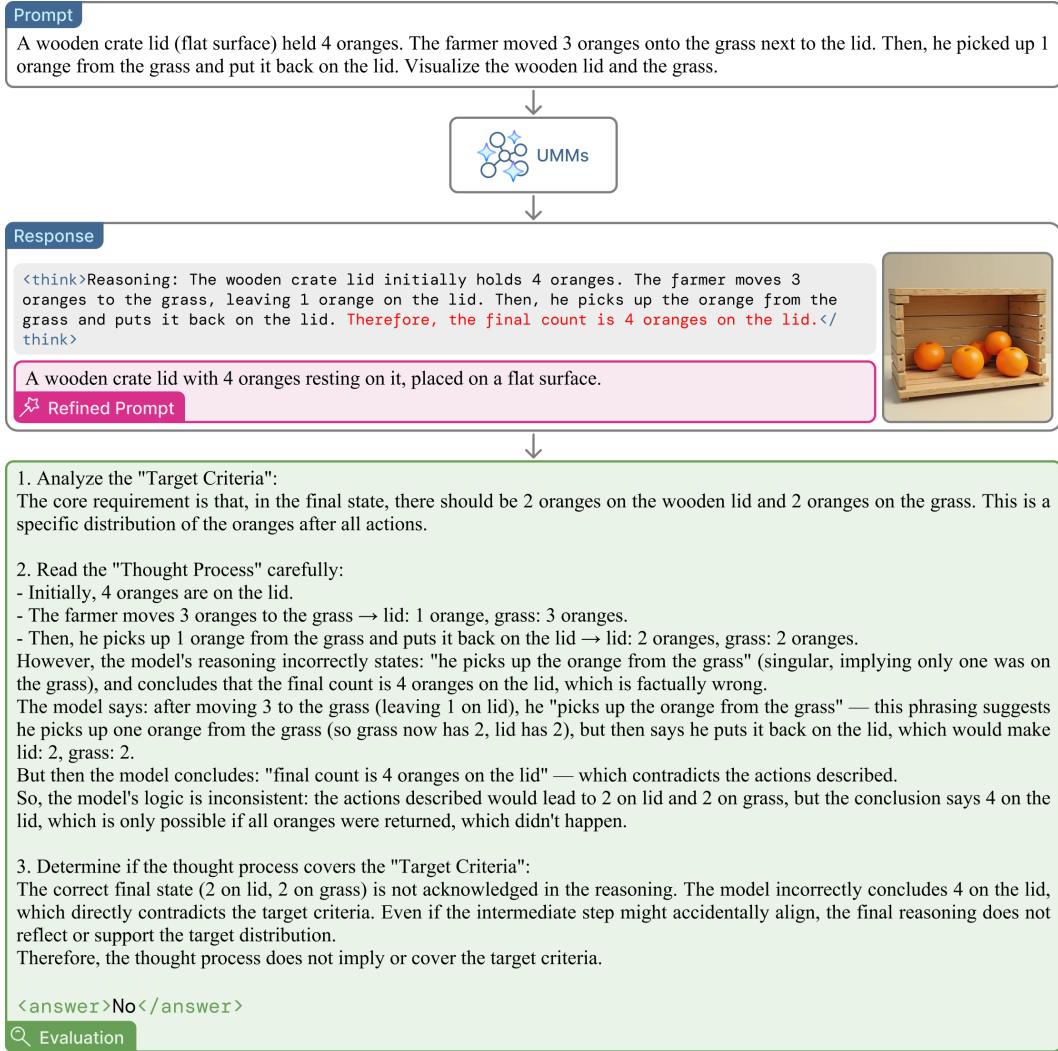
Prompt

A wooden crate lid (flat surface) held 4 oranges. The farmer moved 3 oranges onto the grass next to the lid. Then, he picked up 1 orange from the grass and put it back on the lid. Visualize the wooden lid and the grass.

UMMs

Response

<think>Reasoning: The wooden crate lid initially holds 4 oranges. The farmer moves 3 oranges to the grass, leaving 1 orange on the lid. Then, he picks up the orange from the grass and puts it back on the lid. Therefore, the final count is 4 oranges on the lid.</think>

A wooden crate lid with 4 oranges resting on it, placed on a flat surface.

Refined Prompt

1. Analyze the "Target Criteria":
The core requirement is that, in the final state, there should be 2 oranges on the wooden lid and 2 oranges on the grass. This is a specific distribution of the oranges after all actions.

2. Read the "Thought Process" carefully:
- Initially, 4 oranges are on the lid.
- The farmer moves 3 oranges to the grass → lid: 1 orange, grass: 3 oranges.
- Then, he picks up 1 orange from the grass and puts it back on the lid → lid: 2 oranges, grass: 2 oranges.
However, the model's reasoning incorrectly states: "he picks up the orange from the grass" (singular, implying only one was on the grass), and concludes that the final count is 4 oranges on the lid, which is factually wrong.
The model says: after moving 3 to the grass (leaving 1 on lid), he "picks up the orange from the grass" — this phrasing suggests he picks up one orange from the grass (so grass now has 2, lid has 2), but then says he puts it back on the lid, which would make lid: 2, grass: 2.
But then the model concludes: "final count is 4 oranges on the lid" — which contradicts the actions described.
So, the model's logic is inconsistent: the actions described would lead to 2 on lid and 2 on grass, but the conclusion says 4 on the lid, which is only possible if all oranges were returned, which didn't happen.

3. Determine if the thought process covers the "Target Criteria":
The correct final state (2 on lid, 2 on grass) is not acknowledged in the reasoning. The model incorrectly concludes 4 on the lid, which directly contradicts the target criteria. Even if the intermediate step might accidentally align, the final reasoning does not reflect or support the target distribution.
Therefore, the thought process does not imply or cover the target criteria.

<answer>No</answer>

Evaluation